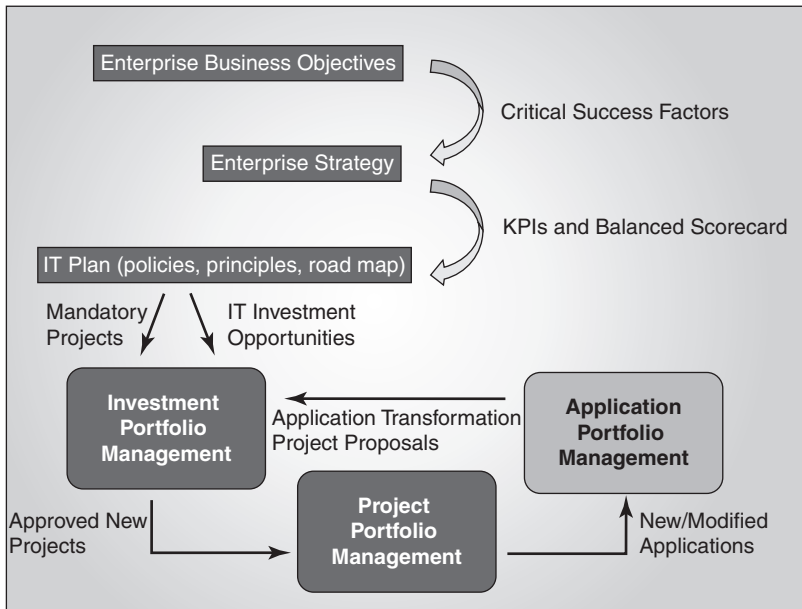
Enterprise Business Objectives

Critical Success Factors

Enterprise Strategy

KPIs and Balanced Scorecard

IT Plan (policies, principles, road map)

Mandatory Projects

IT Investment Opportunities

Investment Portfolio Management

Application Transformation Project Proposals

Application Portfolio Management

Approved New Projects

Project Portfolio Management

New/Modified Applications